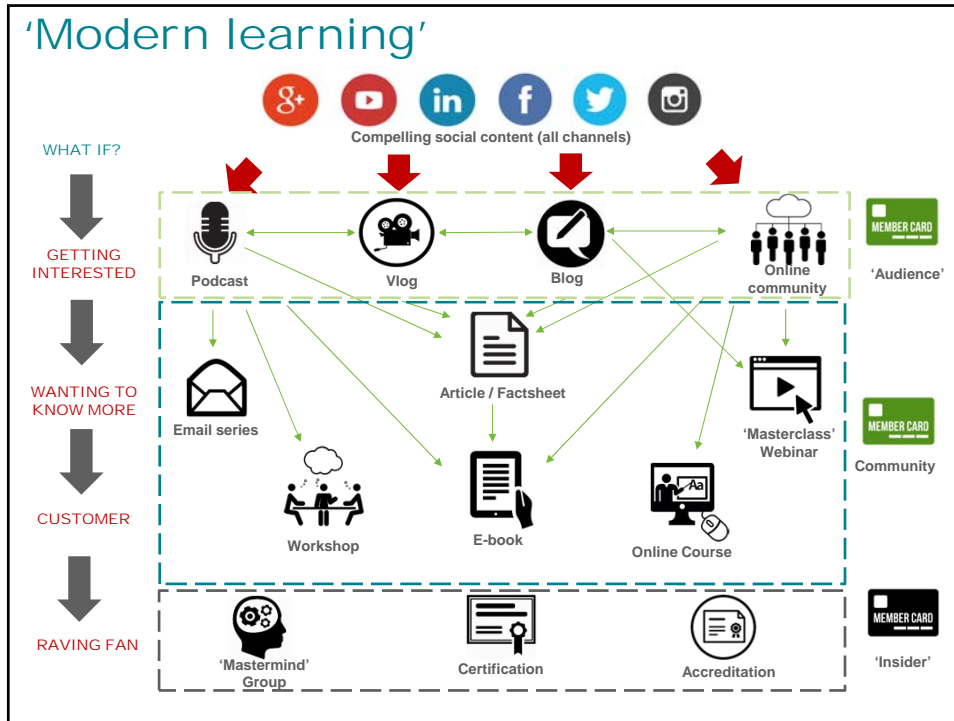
‘Modern learning’

Compelling social content (all channels)

WHAT IF?

GETTING INTERESTED

WANTING TO KNOW MORE

CUSTOMER

RAVING FAN

Podcast

Vlog

Blog

Online community

MEMBER CARD

‘Audience’

Article / Factsheet

Email series

‘Masterclass’ Webinar

MEMBER CARD

Community

Workshop

E-book

Aa

Online Course

‘Mastermind’ Group

Certification

Accreditation

MEMBER CARD

‘Insider’